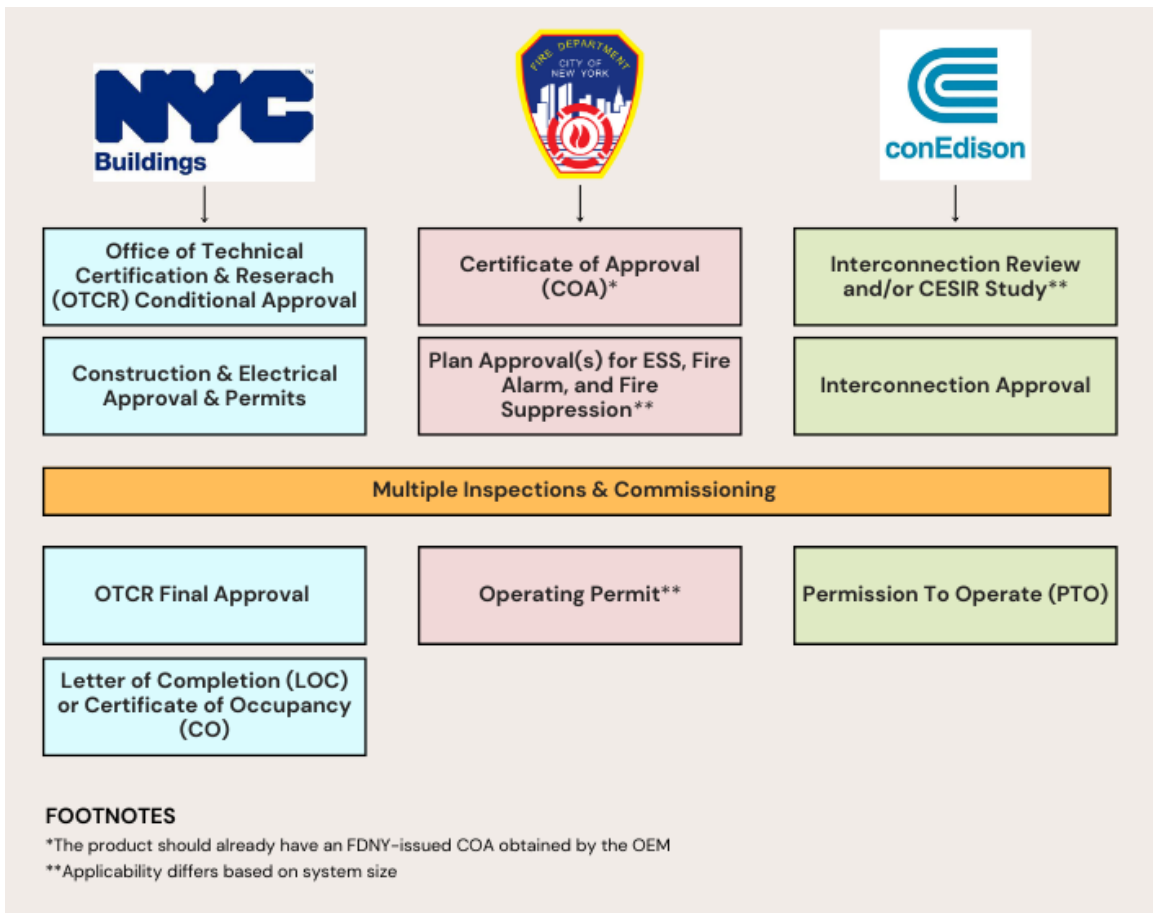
NYC™ Buildings

FIRE DEPARTMENT CITY OF NEW YORK

conEdison

Office of Technical Certification & Reserach (OTCR) Conditional Approval

Construction & Electrical Approval & Permits

Certificate of Approval (COA)*

Plan Approval(s) for ESS, Fire Alarm, and Fire Suppression**

Interconnection Review and/or CESIR Study**

Interconnection Approval

Multiple Inspections & Commissioning

OTCR Final Approval

Letter of Completion (LOC) or Certificate of Occupancy (CO)

Operating Permit**

Permission To Operate (PTO)

FOOTNOTES

*The product should already have an FDNY-issued COA obtained by the OEM

**Applicability differs based on system size